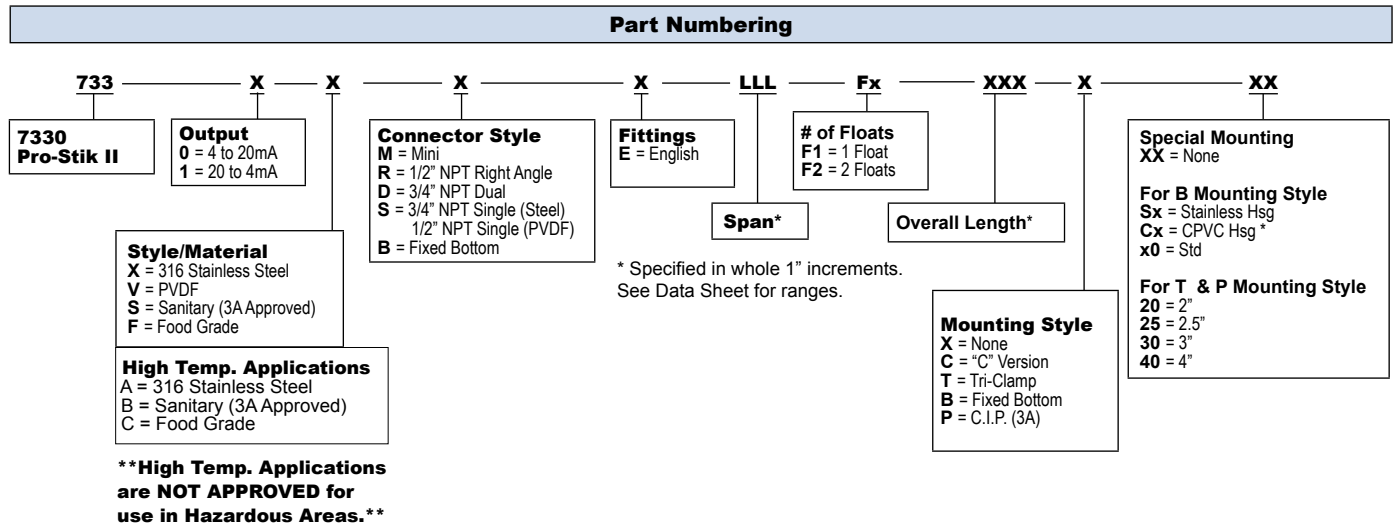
Part Numbering

733 — X — X — X — X — LLL — Fx — XXX — X — XX

7330
Pro-Stik II

Output
0 = 4 to 20mA
1 = 20 to 4mA

Connector Style
M = Mini
R = 1/2" NPT Right Angle
D = 3/4" NPT Dual
S = 3/4" NPT Single (Steel)
1/2" NPT Single (PVDF)
B = Fixed Bottom

Fittings
E = English

# of Floats
F1 = 1 Float
F2 = 2 Floats

Span*

Overall Length*

* Specified in whole 1" increments.
See Data Sheet for ranges.

Special Mounting
XX = None

For B Mounting Style
Sx = Stainless Hsg
Cx = CPVC Hsg *
x0 = Std

For T & P Mounting Style
20 = 2"
25 = 2.5"
30 = 3"
40 = 4"

Style/Material
X = 316 Stainless Steel
V = PVDF
S = Sanitary (3A Approved)
F = Food Grade

High Temp. Applications
A = 316 Stainless Steel
B = Sanitary (3A Approved)
C = Food Grade

**High Temp. Applications are NOT APPROVED for use in Hazardous Areas.**

Mounting Style
X = None
C = "C" Version
T = Tri-Clamp
B = Fixed Bottom
P = C.I.P. (3A)